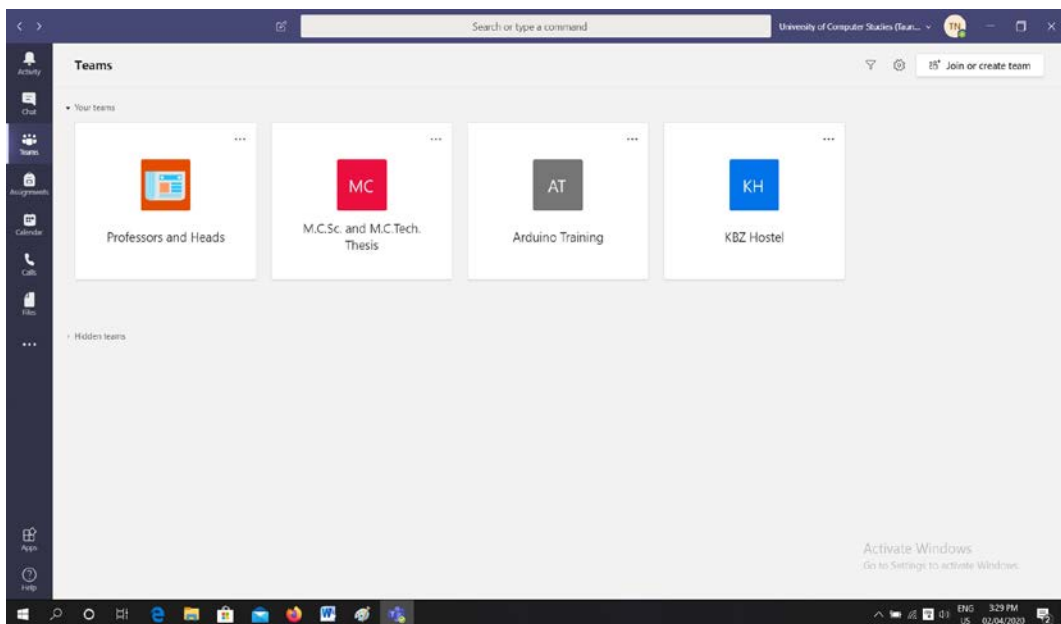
Search or type a command

University of Computer Studies (Taun... TN

Activity
Chat
Teams
Assignments
Calendar
Calls
Files
...

Teams

Join or create team

Your teams

...
Professors and Heads

...
MC
M.C.Sc. and M.C.Tech. Thesis

...
AT
Arduino Training

...
KH
KBZ Hostel

Hidden teams

Apps
Help

Activate Windows
Go to Settings to activate Windows.

ENG US 3:29 PM 02/04/2020